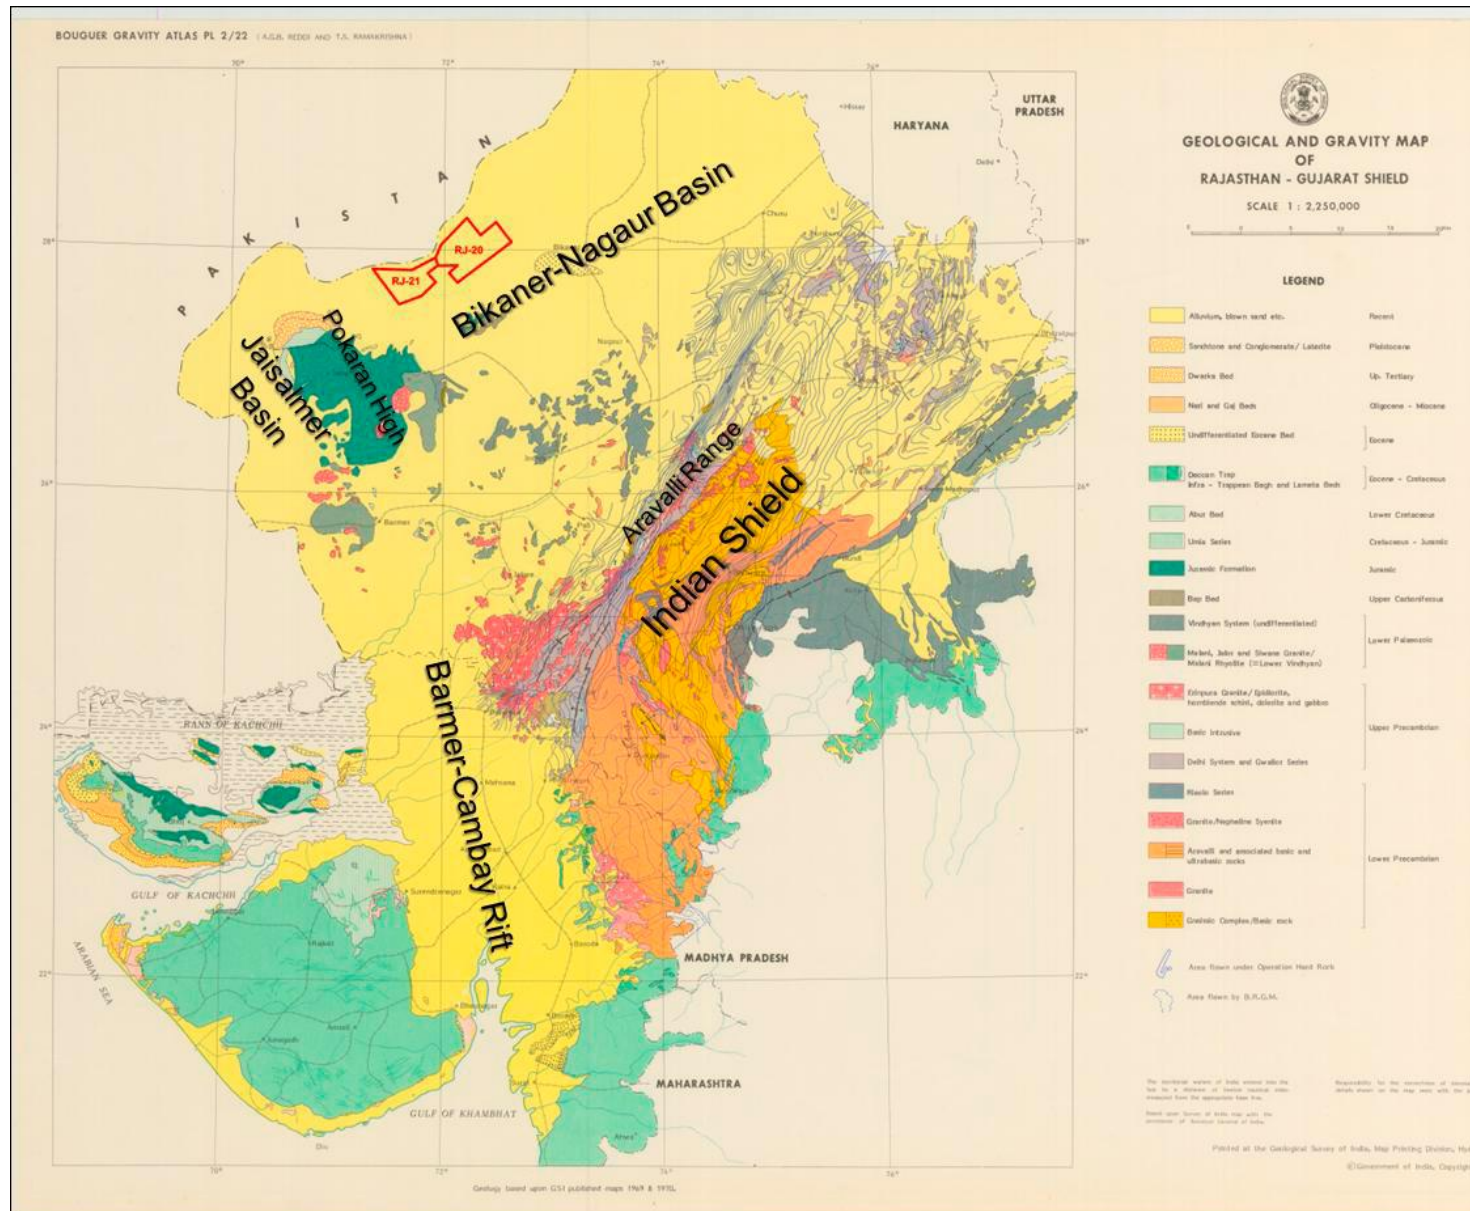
BOUGUER GRAVITY ATLAS PL 2/22 (A.G.B. REDDI AND T.S. RAMAKRISHNA)

GEOLOGICAL AND GRAVITY MAP OF RAJASTHAN - GUJARAT SHIELD

SCALE 1 : 2,250,000

LEGEND

| | |
|---|---|
| Alluvium, blown sand etc. | Recent |
| Sandstone and Conglomerate/ Laterite | Pleistocene |
| Dwarka Bed | Up. Tertiary |
| Nari and Gaj Beds | Oligocene - Miocene |
| Undifferentiated Eocene Bed | Eocene |
| Deccan Trap Infra - Trappean Bagh and Lameta Beds | Eocene - Cretaceous |
| Abur Bed | Lower Cretaceous |
| Umia Series | Cretaceous - Jurassic |
| Jurassic Formation | Jurassic |
| Bap Bed | Upper Carboniferous |
| Vindhyan System (undifferentiated) | Lower Palaeozoic |
| Malani, Jalor and Siwana Granite/ Malani Rhyolite (=Lower Vindhyan) | |
| Erinpura Granite/ Epidiorite, hornblende schist, dolerite and gabbro | Upper Precambrian |
| Basic Intrusive | |
| Delhi System and Gwalior Series | |
| Raialo Series | Lower Precambrian |
| Granite/Nepheline Syenite | |
| Aravalli and associated basic and ultrabasic rocks | |
| Granite | |
| Gneissic Complex/Basic rock | |

Area flown under Operation Hard Rock

Area flown by B.R.G.M.

PAKISTAN

HARYANA

UTTAR PRADESH

RJ-20

RJ-21

Bikaner-Nagaur Basin

Pokaran High

Jaisalmer Basin

Aravalli Range

Indian Shield

Barmer-Cambay Rift

RANN OF KACHCHH

GULF OF KACHCHH

ARABIAN SEA

GULF OF KHAMBHAT

MADHYA PRADESH

MAHARASHTRA

Geology based upon GSI published maps 1969 & 1970.

Printed at the Geological Survey of India, Map Printing Division, Hyd

©Government of India, Copyright